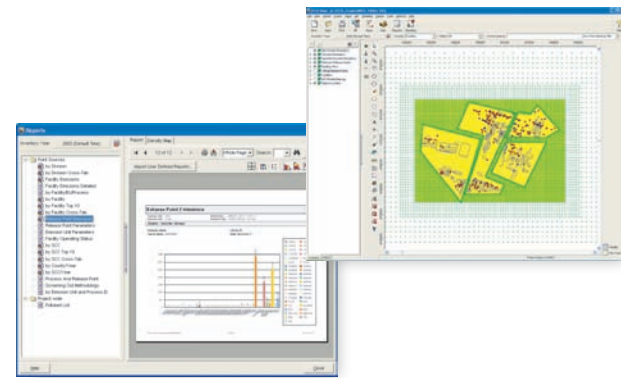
Reports

Inventory Year

2005 (Default Year)

Point Sources

by Division

by Division Cross-Tab

Facility Emissions

Facility Emissions Detailed

by Facility/Process

by Facility

by Facility Top 10

by Facility Cross-Tab

Release Point Parameters

Emission Unit Parameters

Facility Operating Status

by SCC

by SCC Top 10

by SCC Cross-Tab

by County/Parish

by SCC/Year

Process and Release Point

Screening Cell Methodology

by Emission Unit and Process D

Project-wide

Pollutant List

Reports

Density Map

Import User Defined Reports

Whole Page

Search

Release Point Emissions

Help

Close